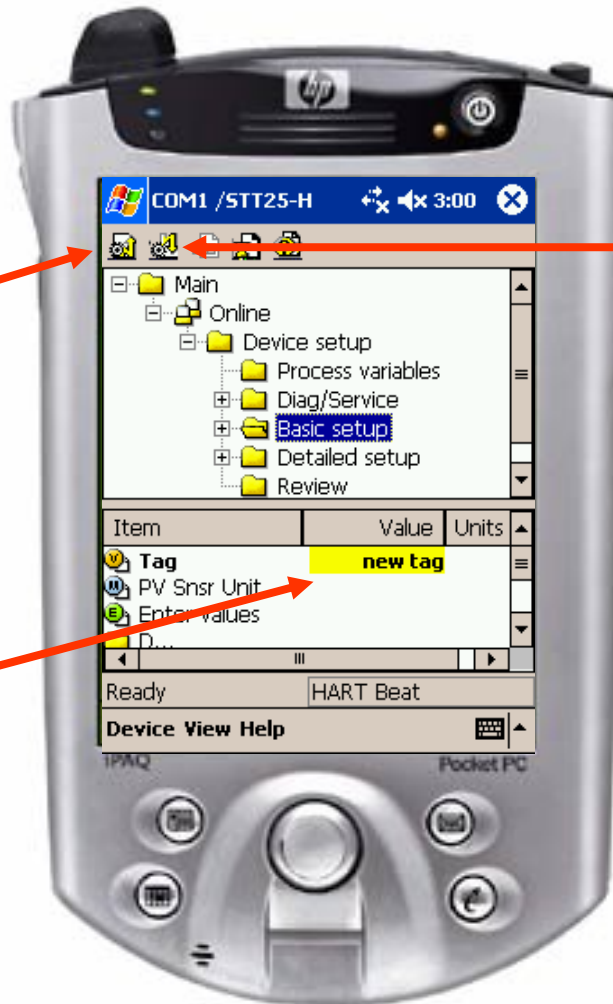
hp

COM1 /STT25-H 3:00

Main
Online
Device setup
Process variables
Diag/Service
Basic setup
Detailed setup
Review

| Item | Value | Units |
|---|---|---|
| Tag | new tag | |
| PV Snsr Unit | | |
| Enter values | | |
| D... | | |

Ready HART Beat

Device View Help

iPAQ Pocket PC